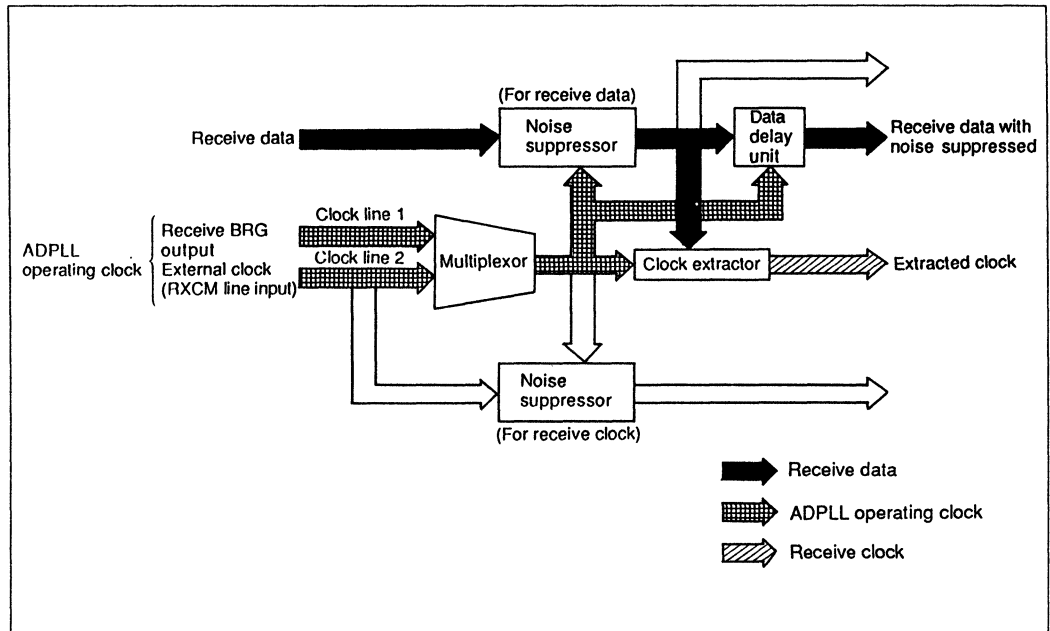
(For receive data)

Receive data

Noise suppressor

Data delay unit

Receive data with noise suppressed

ADPLL operating clock

Receive BRG output

External clock (RXCM line input)

Clock line 1

Clock line 2

Multiplexor

Clock extractor

Extracted clock

Noise suppressor

(For receive clock)

Receive data

ADPLL operating clock

Receive clock